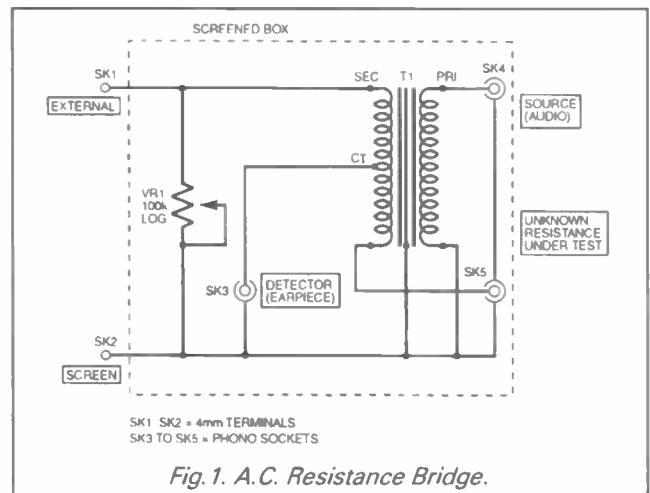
SCREENED BOX

SK1

EXTERNAL

SEC

T1

PRI

SK4

SOURCE (AUDIO)

CT

VR1 100k LOG

UNKNOWN RESISTANCE UNDER TEST

SK3

DETECTOR (EARPIECE)

SK5

SK2

SCREEN

SK1 SK2 = 4mm TERMINALS
SK3 TO SK5 = PHONO SOCKETS

Fig. 1. A.C. Resistance Bridge.